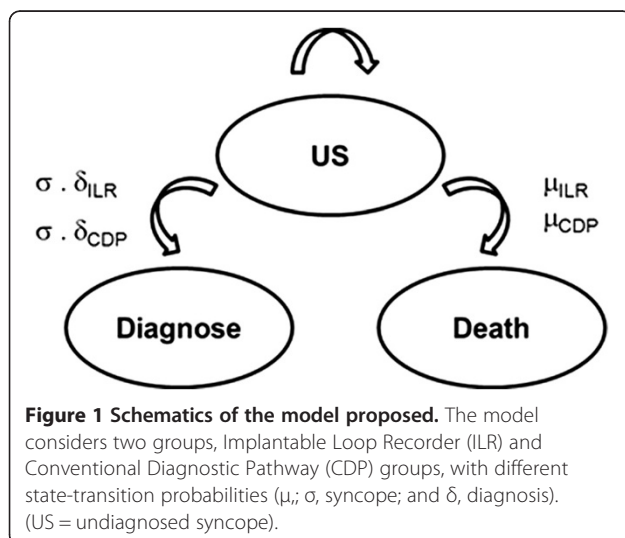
US

$\sigma \,.\, \delta_{ILR}$

$\sigma \,.\, \delta_{CDP}$

$\mu_{ILR}$

$\mu_{CDP}$

Diagnose

Death

**Figure 1 Schematics of the model proposed.** The model considers two groups, Implantable Loop Recorder (ILR) and Conventional Diagnostic Pathway (CDP) groups, with different state-transition probabilities (μ,; σ, syncope; and δ, diagnosis). (US = undiagnosed syncope).